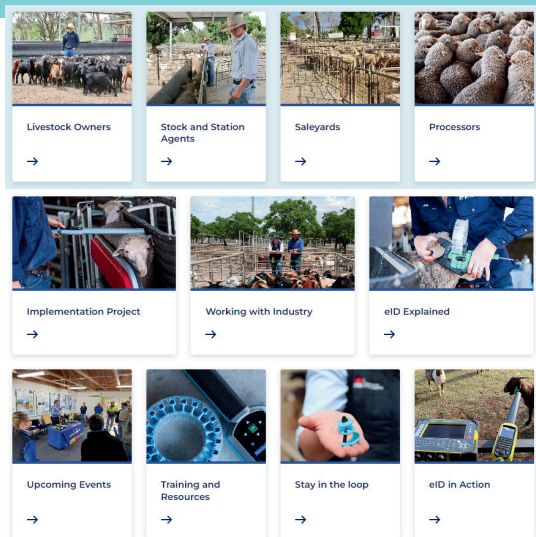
Livestock Owners
→

Stock and Station Agents
→

Saleyards
→

Processors
→

Implementation Project
→

Working with Industry
→

eID Explained
→

Upcoming Events
→

Training and Resources
→

Stay in the loop
→

eID in Action
→